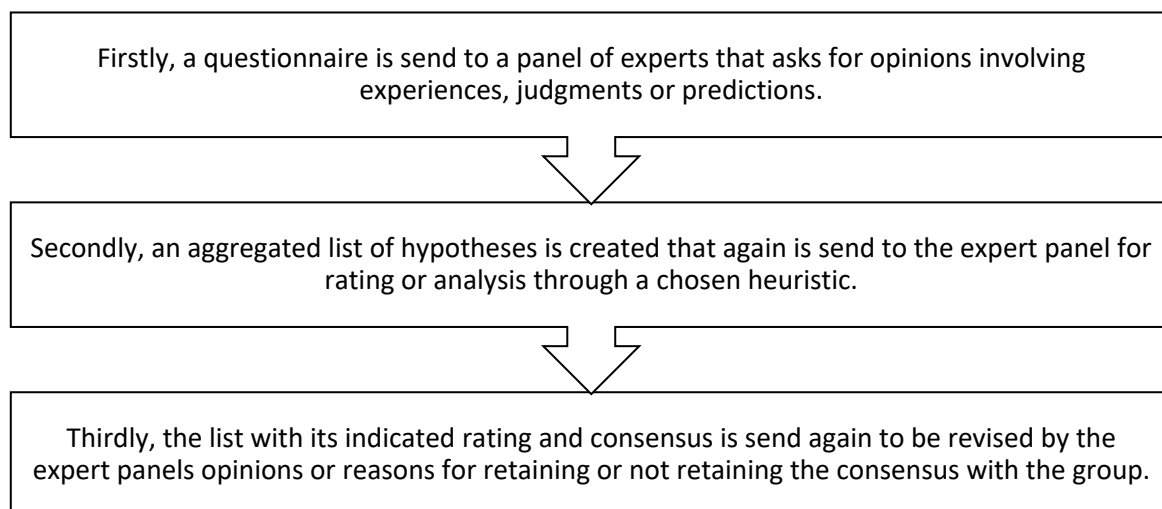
Firstly, a questionnaire is send to a panel of experts that asks for opinions involving experiences, judgments or predictions.

Secondly, an aggregated list of hypotheses is created that again is send to the expert panel for rating or analysis through a chosen heuristic.

Thirdly, the list with its indicated rating and consensus is send again to be revised by the expert panels opinions or reasons for retaining or not retaining the consensus with the group.